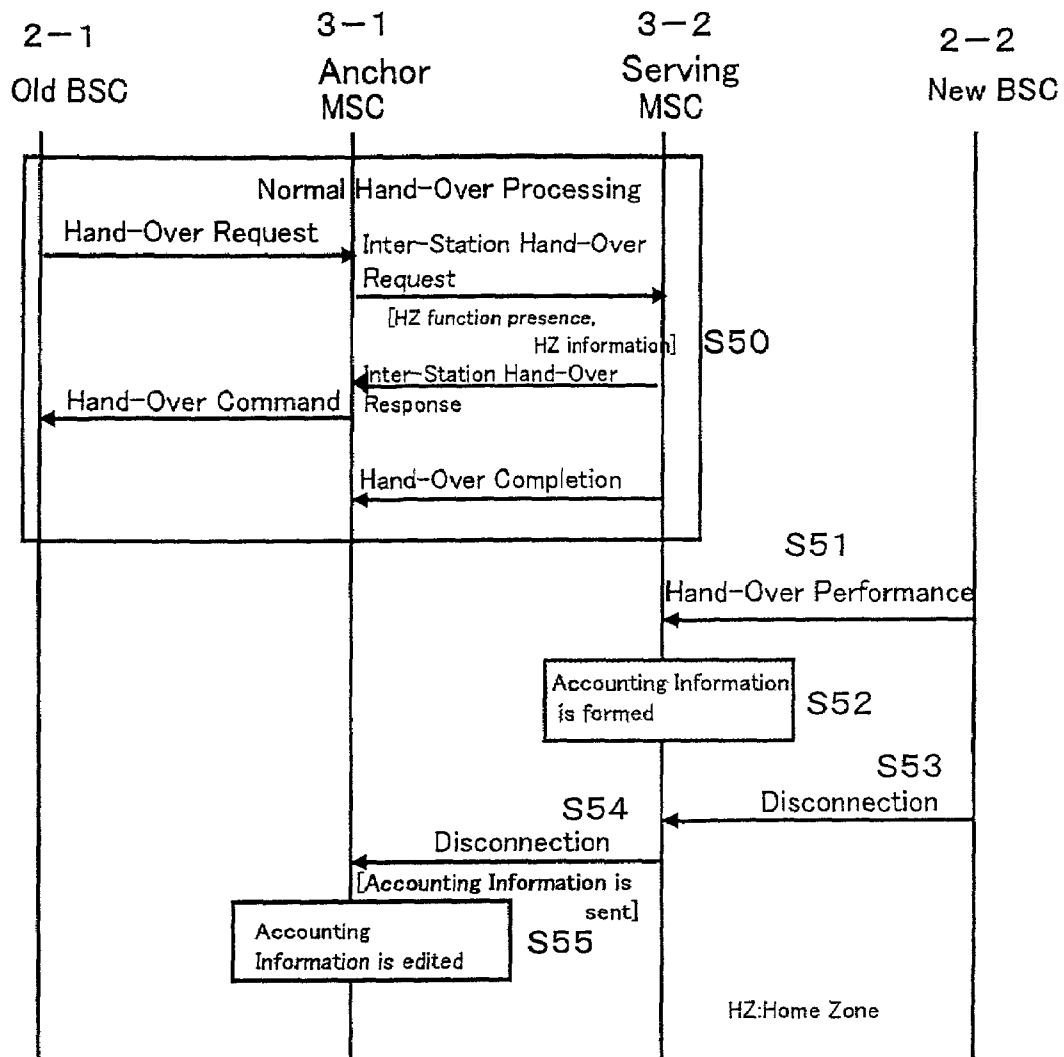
2−1
Old BSC

3−1
Anchor
MSC

3−2
Serving
MSC

2−2
New BSC

Normal Hand−Over Processing

Hand−Over Request

Inter−Station Hand−Over Request

[HZ function presence, HZ information]

S50

Inter−Station Hand−Over Response

Hand−Over Command

Hand−Over Completion

S51

Hand−Over Performance

Accounting Information is formed

S52

S53

Disconnection

S54

Disconnection

[Accounting Information is sent]

Accounting Information is edited

S55

HZ:Home Zone